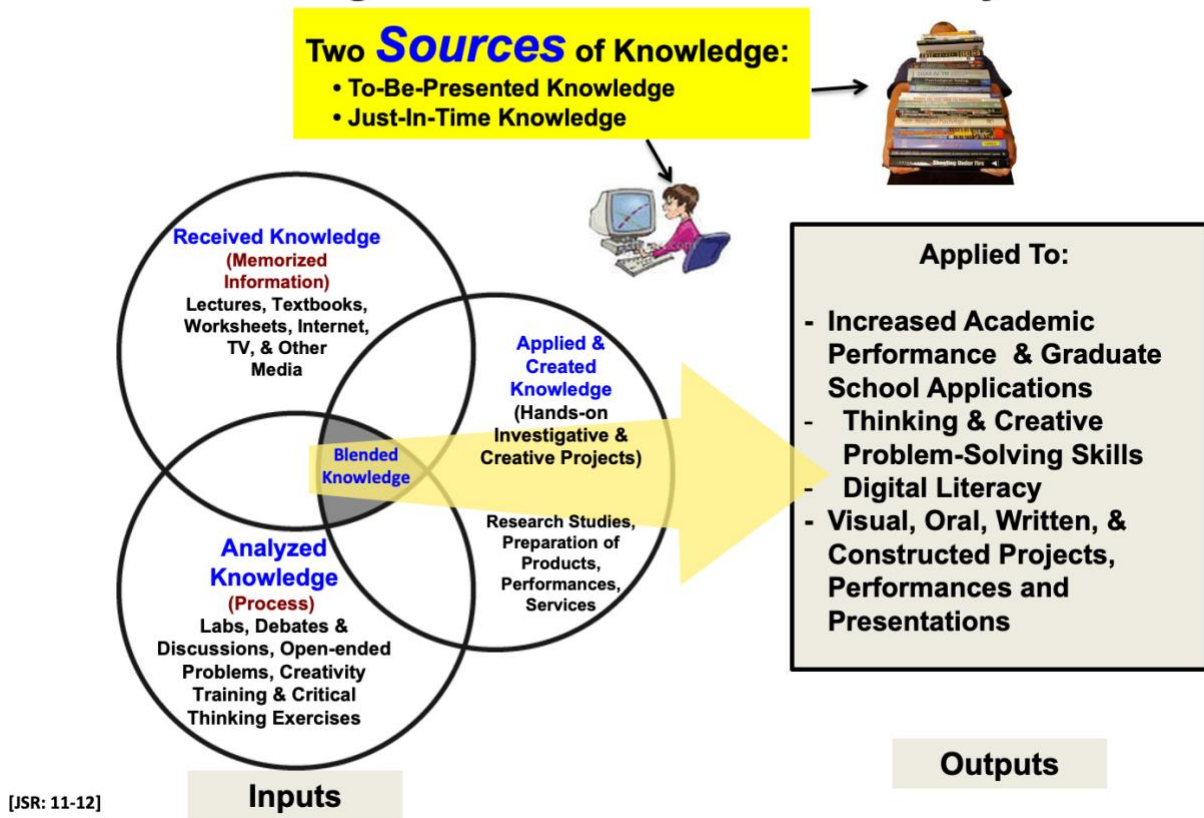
Two Sources of Knowledge:
• To-Be-Presented Knowledge
• Just-In-Time Knowledge

Received Knowledge
(Memorized Information)
Lectures, Textbooks, Worksheets, Internet, TV, & Other Media

Applied & Created Knowledge
(Hands-on Investigative & Creative Projects)

Blended Knowledge

Research Studies, Preparation of Products, Performances, Services

Analyzed Knowledge
(Process)
Labs, Debates & Discussions, Open-ended Problems, Creativity Training & Critical Thinking Exercises

Applied To:

- Increased Academic Performance & Graduate School Applications
- Thinking & Creative Problem-Solving Skills
- Digital Literacy
- Visual, Oral, Written, & Constructed Projects, Performances and Presentations

Outputs

[JSR: 11-12]

Inputs